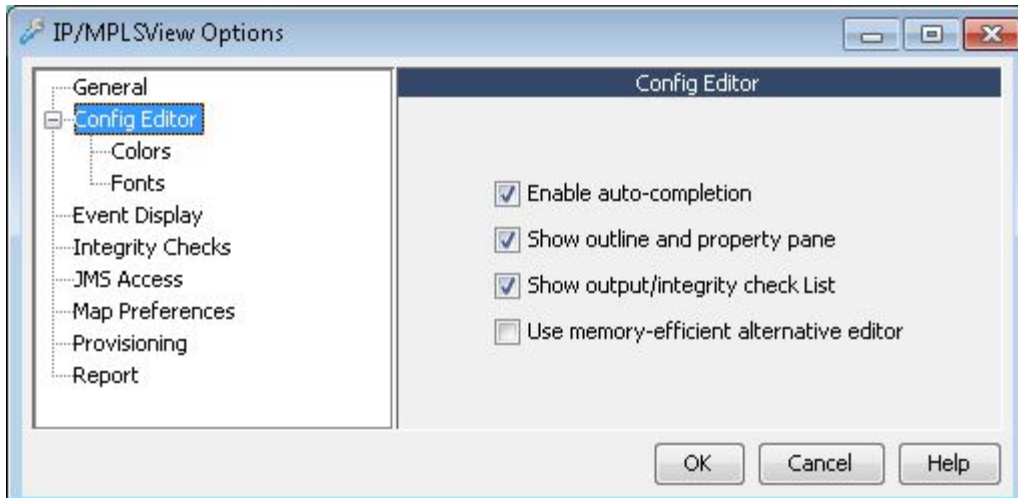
IP/MPLSView Options

General
Config Editor
Colors
Fonts
Event Display
Integrity Checks
JMS Access
Map Preferences
Provisioning
Report

Config Editor

Enable auto-completion
Show outline and property pane
Show output/integrity check List
Use memory-efficient alternative editor

OK
Cancel
Help